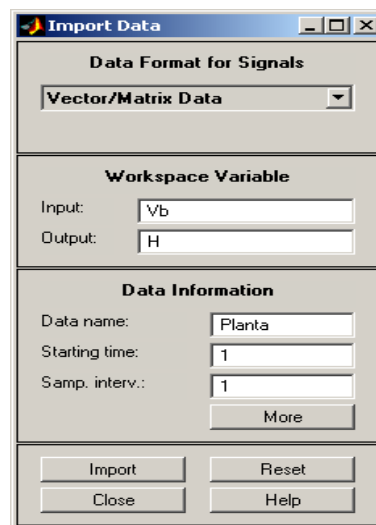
Import Data

Data Format for Signals

Vector/Matrix Data

Workspace Variable

Input: Vb

Output: H

Data Information

Data name: Planta

Starting time: 1

Samp. interv.: 1

More

Import

Reset

Close

Help